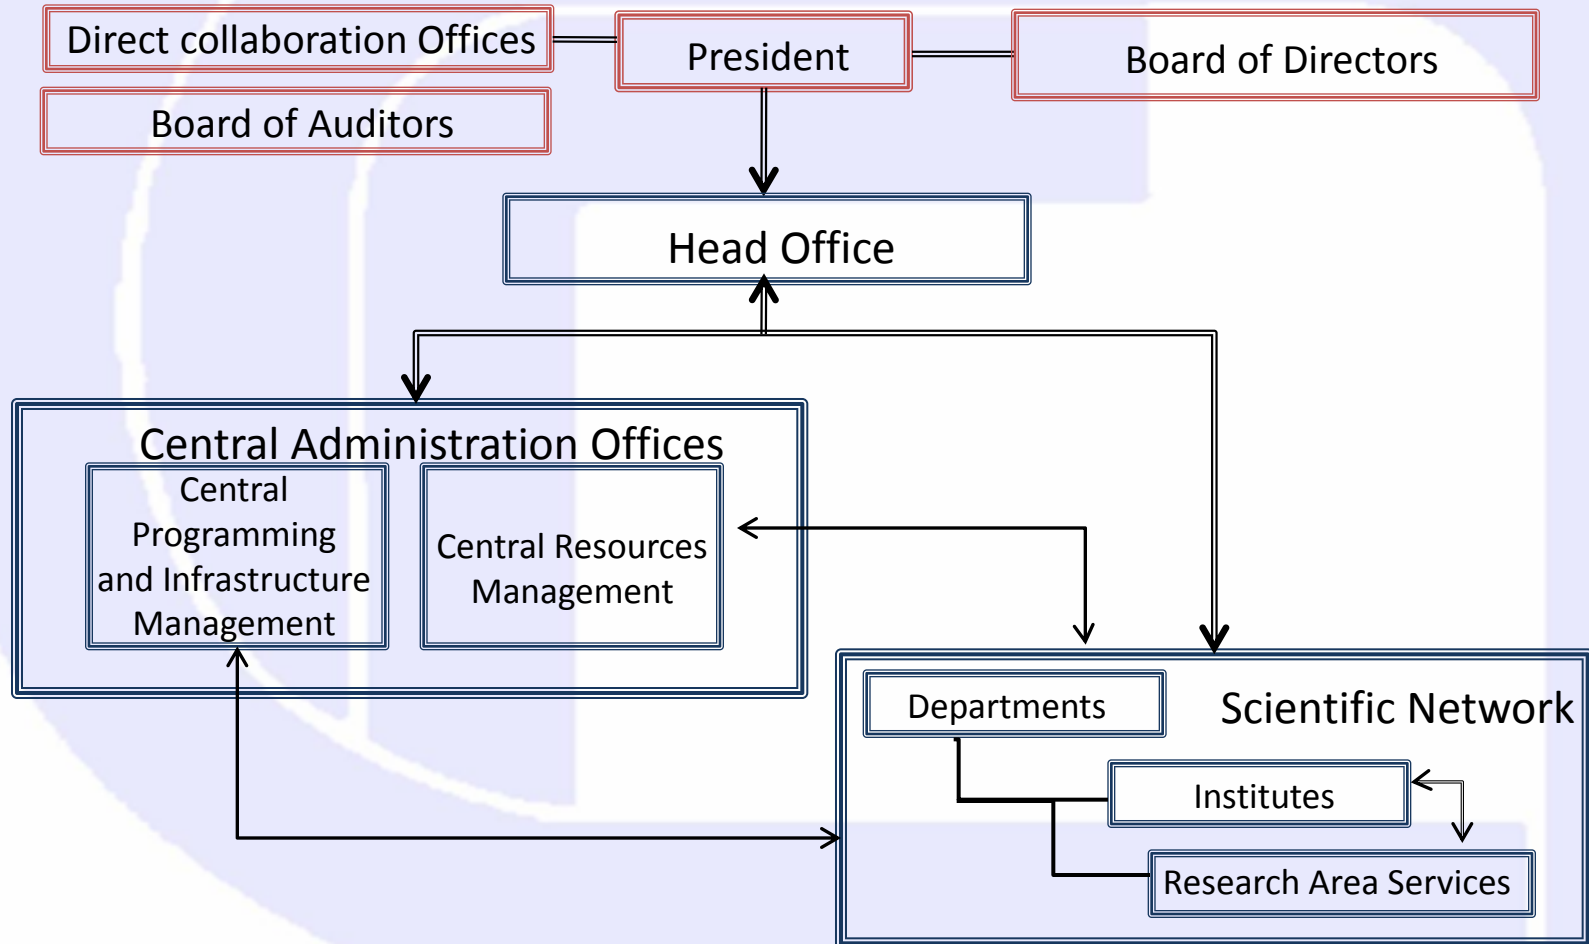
Direct collaboration Offices

President

Board of Directors

Board of Auditors

Head Office

Central Administration Offices

Central Programming and Infrastructure Management

Central Resources Management

Departments

Scientific Network

Institutes

Research Area Services